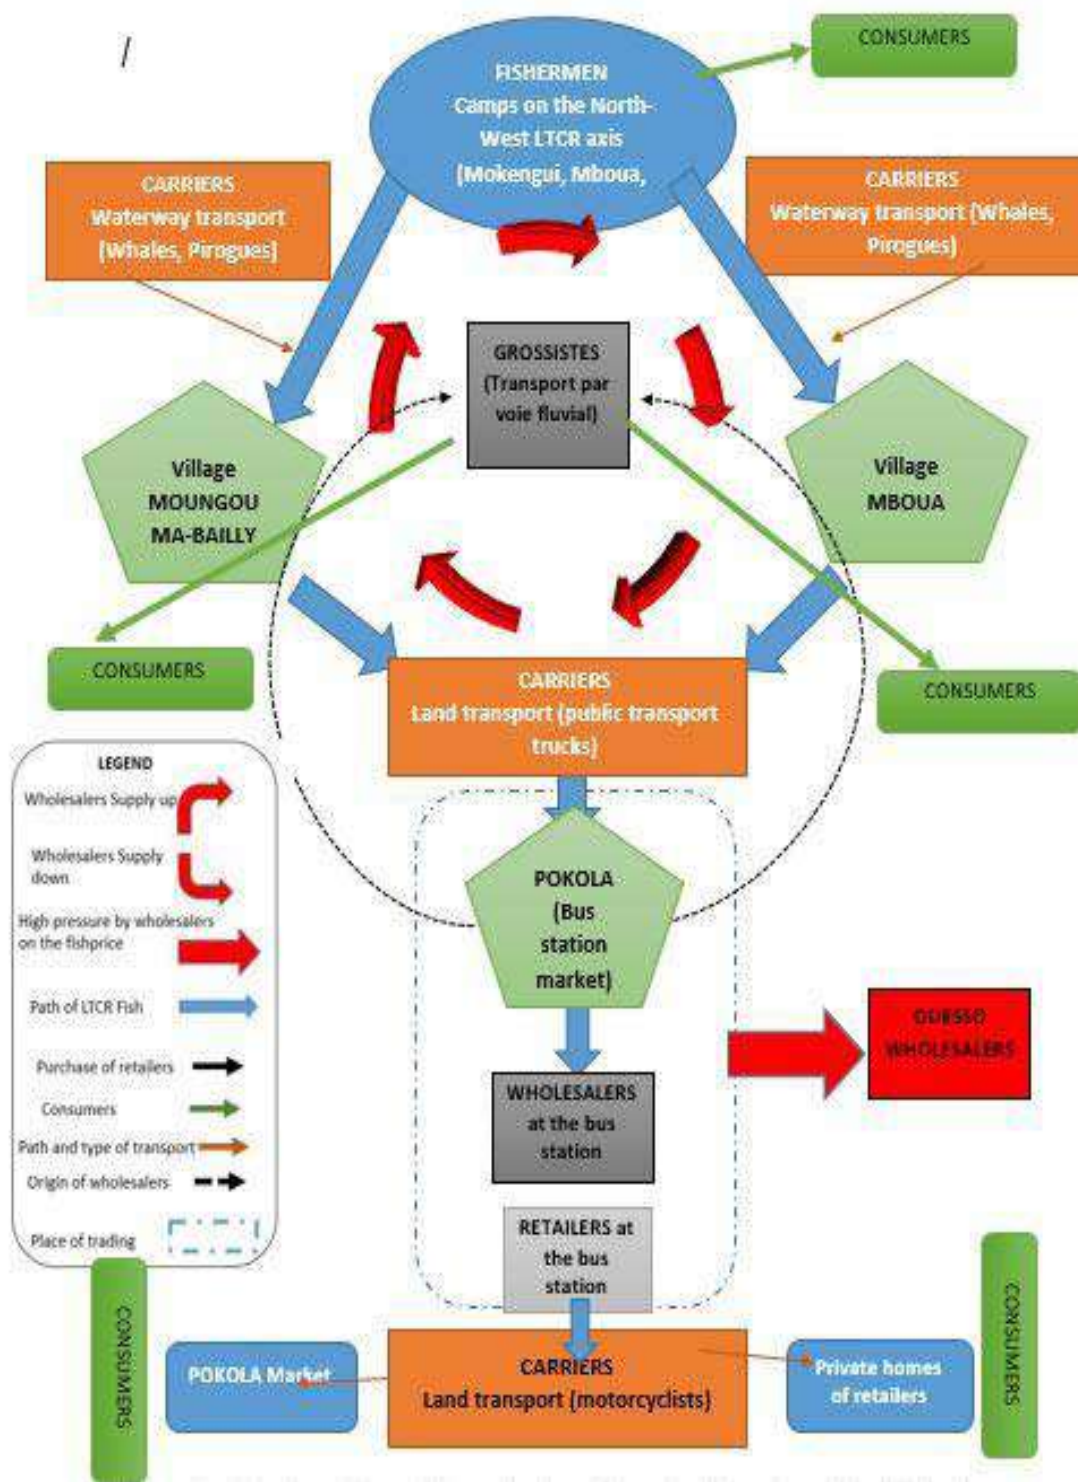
/

FISHERMEN Camps on the North-West LTCR axis (Mokengui, Mboua,

CONSUMERS

CARRIERS Waterway transport (Whales, Pirogues)

CARRIERS Waterway transport (Whales, Pirogues)

GROSSISTES (Transport par voie fluvial)

Village MOUNGOU MA-BAILLY

Village MBOUA

CONSUMERS

CONSUMERS

CARRIERS Land transport (public transport trucks)

LEGEND
Wholesalers Supply up
Wholesalers Supply down
High pressure by wholesalers on the fishprice
Path of LTCR Fish
Purchase of retailers
Consumers
Path and type of transport
Origin of wholesalers
Place of trading

POKOLA (Bus station market)

OUESSO WHOLESALERS

WHOLESALERS at the bus station

RETAILERS at the bus station

CONSUMERS

POKOLA Market

CARRIERS Land transport (motorcyclists)

Private homes of retailers

CONSUMERS